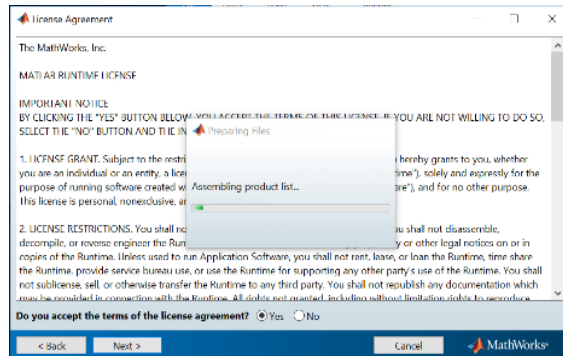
License Agreement

The MathWorks, Inc.

MATLAB RUNTIME LICENSE

IMPORTANT NOTICE
BY CLICKING THE "YES" BUTTON BELOW, YOU ACCEPT THE TERMS OF THIS LICENSE. IF YOU ARE NOT WILLING TO DO SO, SELECT THE "NO" BUTTON AND THE IN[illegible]

1. LICENSE GRANT. Subject to the restri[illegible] hereby grants to you, whether you are an individual or an entity, a lice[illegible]time"), solely and expressly for the purpose of running software created w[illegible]re"), and for no other purpose. This license is personal, nonexclusive, a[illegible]

2. LICENSE RESTRICTIONS. You shall no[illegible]ou shall not disassemble, decompile, or reverse engineer the Run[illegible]y or other legal notices on or in copies of the Runtime. Unless used to run Application Software, you shall not rent, lease, or loan the Runtime, time share the Runtime, provide service bureau use, or use the Runtime for supporting any other party's use of the Runtime. You shall not sublicense, sell, or otherwise transfer the Runtime to any third party. You shall not republish any documentation which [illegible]

Preparing Files

Assembling product list...

Do you accept the terms of the license agreement? Yes No

< Back Next > Cancel MathWorks